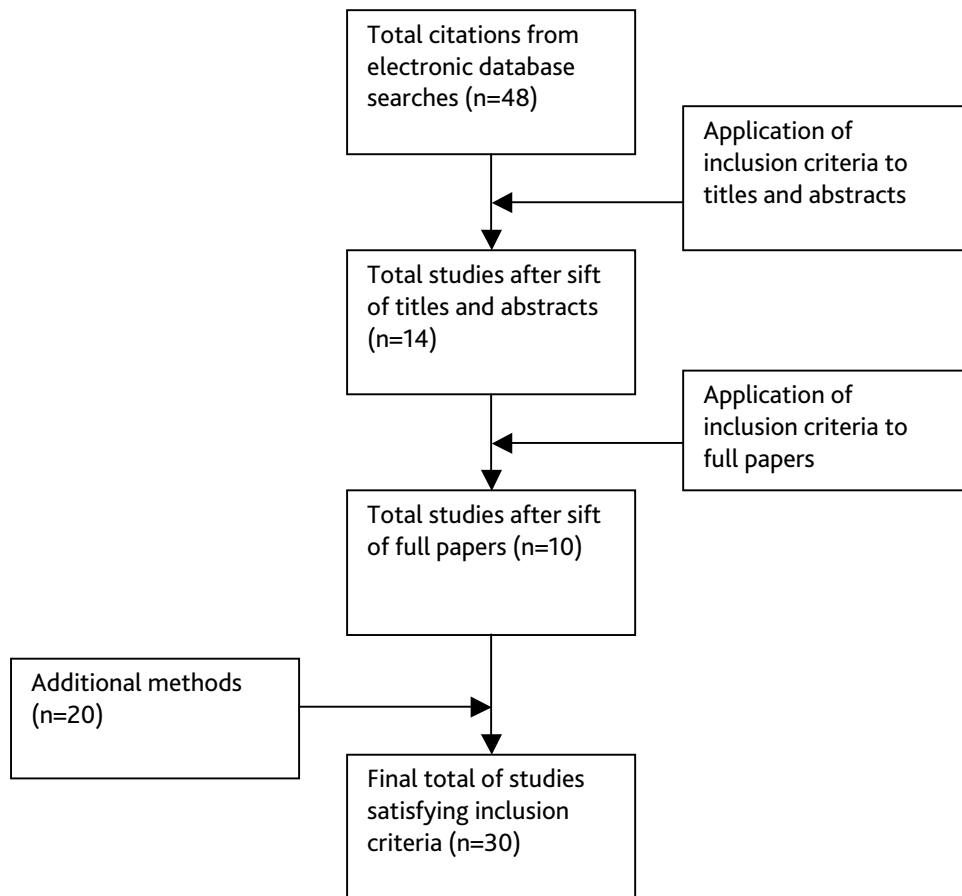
Total citations from electronic database searches (n=48)

Application of inclusion criteria to titles and abstracts

Total studies after sift of titles and abstracts (n=14)

Application of inclusion criteria to full papers

Total studies after sift of full papers (n=10)

Additional methods (n=20)

Final total of studies satisfying inclusion criteria (n=30)